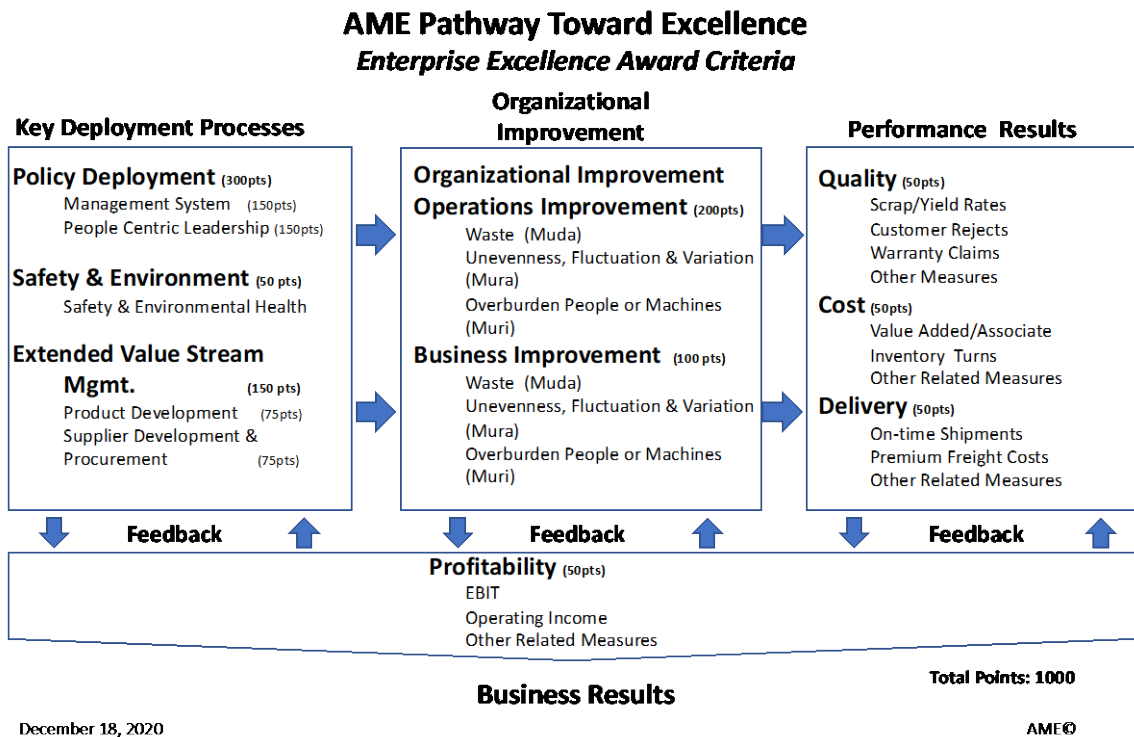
AME Pathway Toward Excellence

Enterprise Excellence Award Criteria

Key Deployment Processes

Policy Deployment (300pts)
Management System (150pts)
People Centric Leadership (150pts)

Safety & Environment (50 pts)
Safety & Environmental Health

Extended Value Stream Mgmt. (150 pts)
Product Development (75pts)
Supplier Development & Procurement (75pts)

Organizational Improvement

Organizational Improvement
Operations Improvement (200pts)
Waste (Muda)
Unevenness, Fluctuation & Variation (Mura)
Overburden People or Machines (Muri)
Business Improvement (100 pts)
Waste (Muda)
Unevenness, Fluctuation & Variation (Mura)
Overburden People or Machines (Muri)

Performance Results

Quality (50pts)
Scrap/Yield Rates
Customer Rejects
Warranty Claims
Other Measures
Cost (50pts)
Value Added/Associate
Inventory Turns
Other Related Measures
Delivery (50pts)
On-time Shipments
Premium Freight Costs
Other Related Measures

Feedback

Feedback

Feedback

Profitability (50pts)
EBIT
Operating Income
Other Related Measures

Total Points: 1000

Business Results

December 18, 2020

AME©